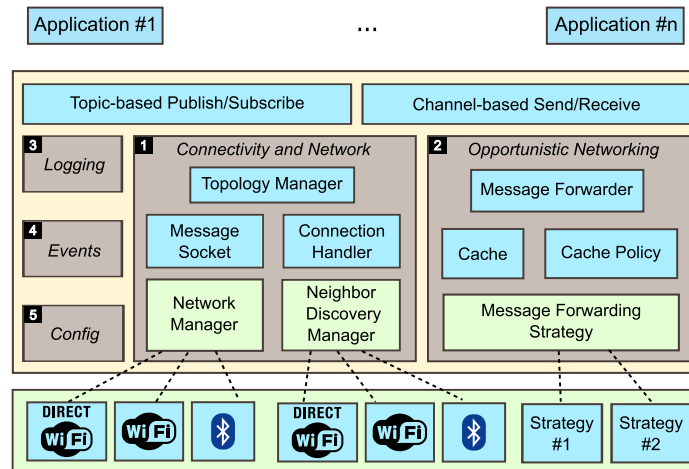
Application #1

...

Application #n

Topic-based Publish/Subscribe

Channel-based Send/Receive

3 Logging

4 Events

5 Config

1 Connectivity and Network

Topology Manager

Message Socket

Connection Handler

Network Manager

Neighbor Discovery Manager

2 Opportunistic Networking

Message Forwarder

Cache

Cache Policy

Message Forwarding Strategy

DIRECT WiFi

WiFi

DIRECT WiFi

WiFi

Strategy #1

Strategy #2